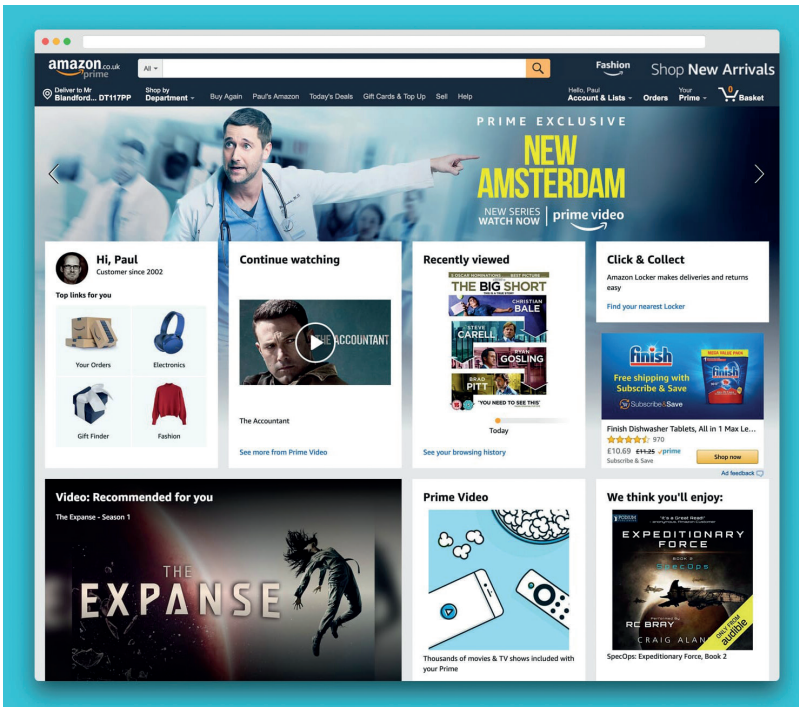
amazon.co.uk prime

All

Fashion

Shop New Arrivals

Deliver to Mr Blandford... DT117PP

Shop by Department

Buy Again Paul's Amazon Today's Deals Gift Cards & Top Up Sell Help

Hello, Paul Account & Lists

Orders

Your Prime

0 Basket

PRIME EXCLUSIVE

NEW AMSTERDAM

NEW SERIES WATCH NOW | prime video

Hi, Paul

Customer since 2002

Top links for you

Your Orders

Electronics

Gift Finder

Fashion

Continue watching

THE ACCOUNTANT

The Accountant

See more from Prime Video

Recently viewed

5 OSCAR NOMINATIONS — BEST PICTURE

THE BIG SHORT

CHRISTIAN BALE

STEVE CARELL

RYAN GOSLING

BRAD PITT

'YOU NEED TO SEE THIS'

Today

See your browsing history

Click & Collect

Amazon Locker makes deliveries and returns easy

Find your nearest Locker

finish

Free shipping with Subscribe & Save

Subscribe&Save

Finish Dishwasher Tablets, All in 1 Max Le...

970

£10.69 £11.25 prime

Subscribe & Save

Shop now

Ad feedback

Video: Recommended for you

The Expanse - Season 1

THE EXPANSE

Prime Video

Thousands of movies & TV shows included with your Prime

We think you'll enjoy:

EXPEDITIONARY FORCE

SpecOps

RC BRAY

CRAIG ALANSON

ONLY FROM audible

SpecOps: Expeditionary Force, Book 2